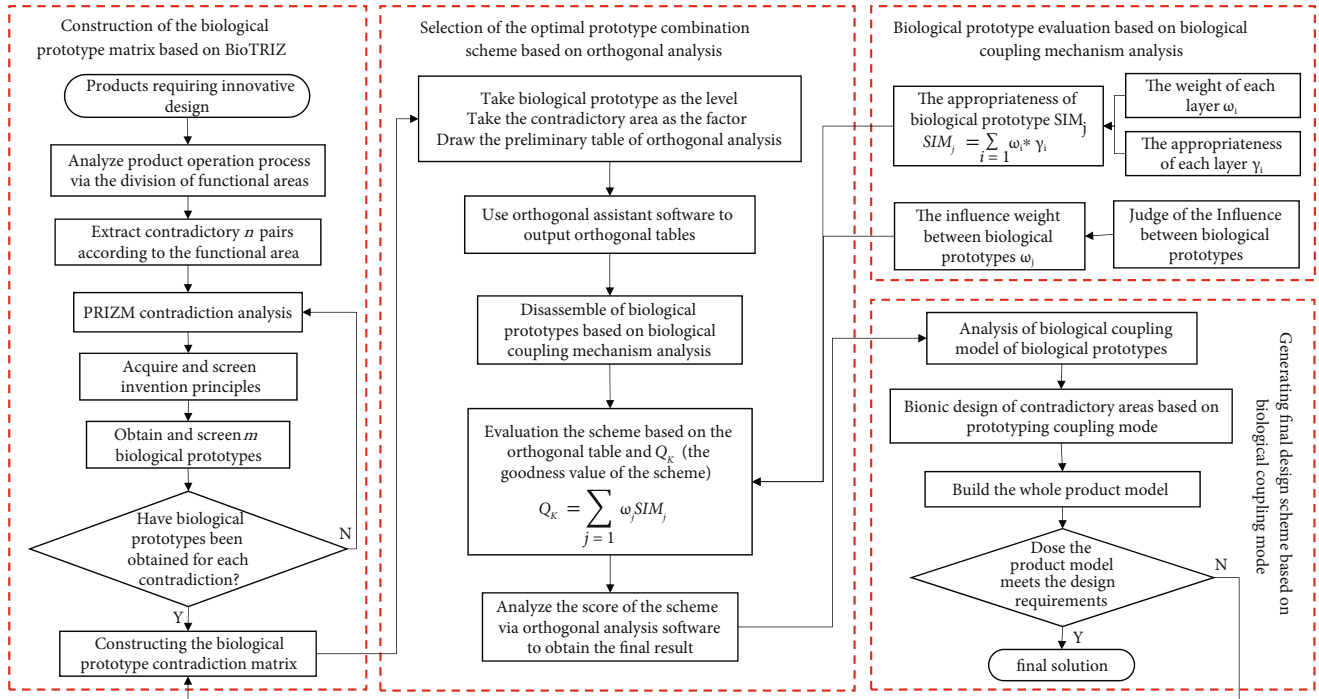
Construction of the biological prototype matrix based on BioTRIZ

Products requiring innovative design

Analyze product operation process via the division of functional areas

Extract contradictory $n$ pairs according to the functional area

PRIZM contradiction analysis

Acquire and screen invention principles

Obtain and screen $m$ biological prototypes

Have biological prototypes been obtained for each contradiction?

N

Y

Constructing the biological prototype contradiction matrix

Selection of the optimal prototype combination scheme based on orthogonal analysis

Take biological prototype as the level
Take the contradictory area as the factor
Draw the preliminary table of orthogonal analysis

Use orthogonal assistant software to output orthogonal tables

Disassemble of biological prototypes based on biological coupling mechanism analysis

Evaluation the scheme based on the orthogonal table and $Q_K$ (the goodness value of the scheme)

$Q_K = \sum_{j=1} \omega_j SIM_j$

Analyze the score of the scheme via orthogonal analysis software to obtain the final result

Biological prototype evaluation based on biological coupling mechanism analysis

The appropriateness of biological prototype $SIM_j$
$SIM_j = \sum_{i=1} \omega_i * \gamma_i$

The weight of each layer $\omega_i$

The appropriateness of each layer $\gamma_i$

The influence weight between biological prototypes $\omega_j$

Judge of the Influence between biological prototypes

Generating final design scheme based on biological coupling mode

Analysis of biological coupling model of biological prototypes

Bionic design of contradictory areas based on prototyping coupling mode

Build the whole product model

Dose the product model meets the design requirements

N

Y

final solution